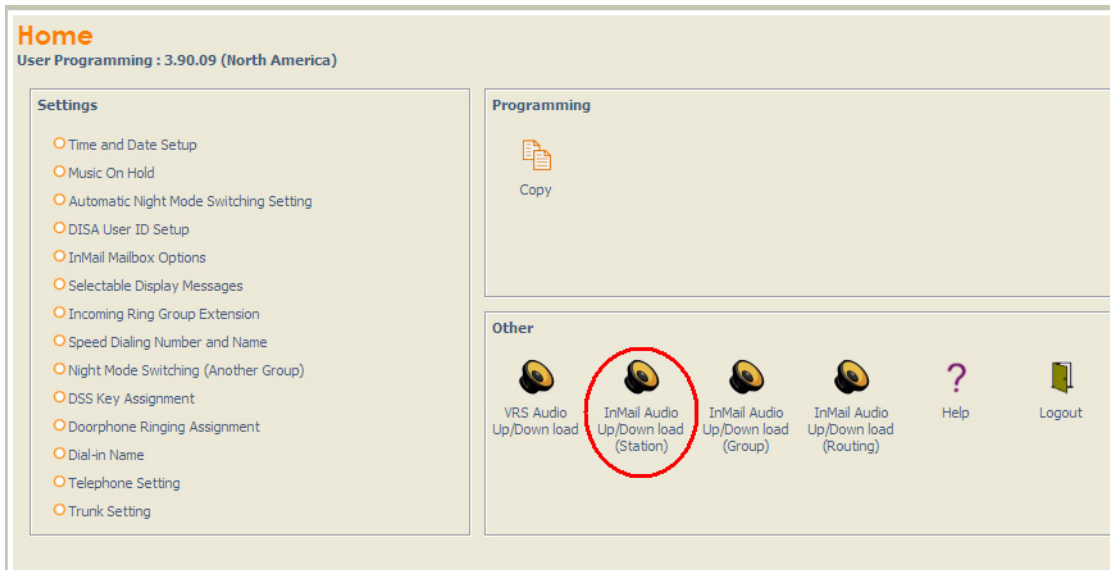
Home
User Programming : 3.90.09 (North America)

Settings

Time and Date Setup
Music On Hold
Automatic Night Mode Switching Setting
DISA User ID Setup
InMail Mailbox Options
Selectable Display Messages
Incoming Ring Group Extension
Speed Dialing Number and Name
Night Mode Switching (Another Group)
DSS Key Assignment
Doorphone Ringing Assignment
Dial-in Name
Telephone Setting
Trunk Setting

Programming

Copy

Other

VRS Audio Up/Down load
InMail Audio Up/Down load (Station)
InMail Audio Up/Down load (Group)
InMail Audio Up/Down load (Routing)
Help
Logout